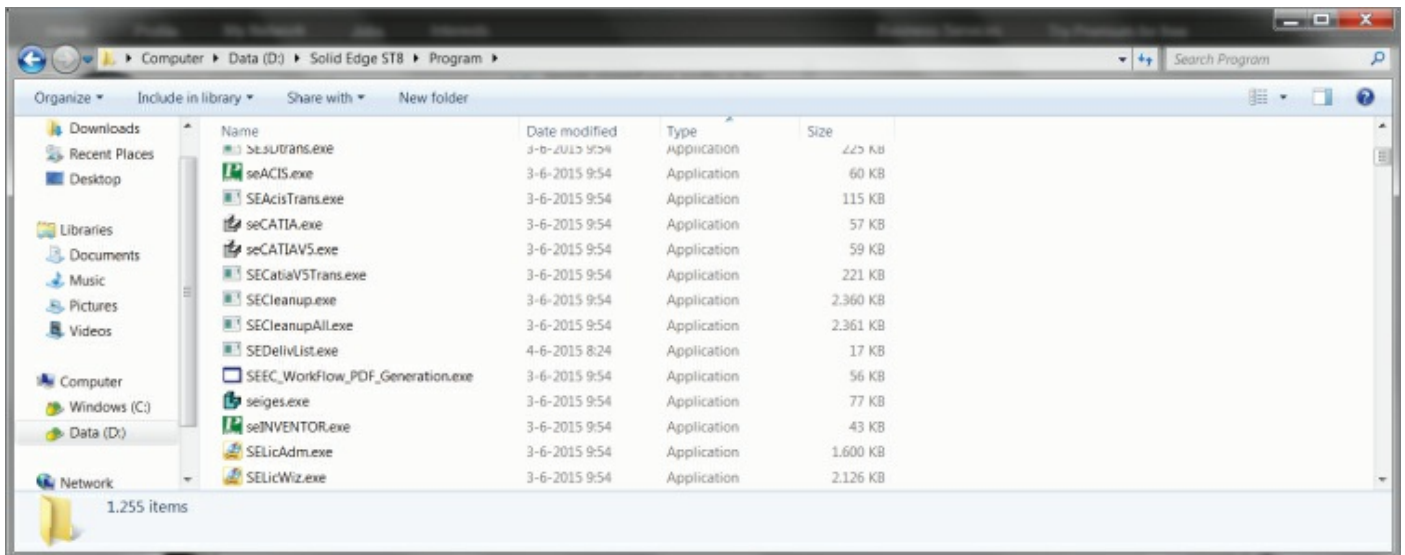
Computer ▸ Data (D:) ▸ Solid Edge ST8 ▸ Program ▸

Search Program

Organize ▾ Include in library ▾ Share with ▾ New folder

Downloads
Recent Places
Desktop

Libraries
Documents
Music
Pictures
Videos

Computer
Windows (C:)
Data (D:)

Network

| Name | Date modified | Type | Size |
|---|---|---|---|
| SESDtrans.exe | 3-6-2015 9:54 | Application | 225 KB |
| seACIS.exe | 3-6-2015 9:54 | Application | 60 KB |
| SEAcisTrans.exe | 3-6-2015 9:54 | Application | 115 KB |
| seCATIA.exe | 3-6-2015 9:54 | Application | 57 KB |
| seCATIAV5.exe | 3-6-2015 9:54 | Application | 59 KB |
| SECatiaV5Trans.exe | 3-6-2015 9:54 | Application | 221 KB |
| SECleanup.exe | 3-6-2015 9:54 | Application | 2.360 KB |
| SECleanupAll.exe | 3-6-2015 9:54 | Application | 2.361 KB |
| SEDelivList.exe | 4-6-2015 8:24 | Application | 17 KB |
| SEEC_WorkFlow_PDF_Generation.exe | 3-6-2015 9:54 | Application | 56 KB |
| seiges.exe | 3-6-2015 9:54 | Application | 77 KB |
| seINVENTOR.exe | 3-6-2015 9:54 | Application | 43 KB |
| SELicAdm.exe | 3-6-2015 9:54 | Application | 1.600 KB |
| SELicWiz.exe | 3-6-2015 9:54 | Application | 2.126 KB |

1.255 items